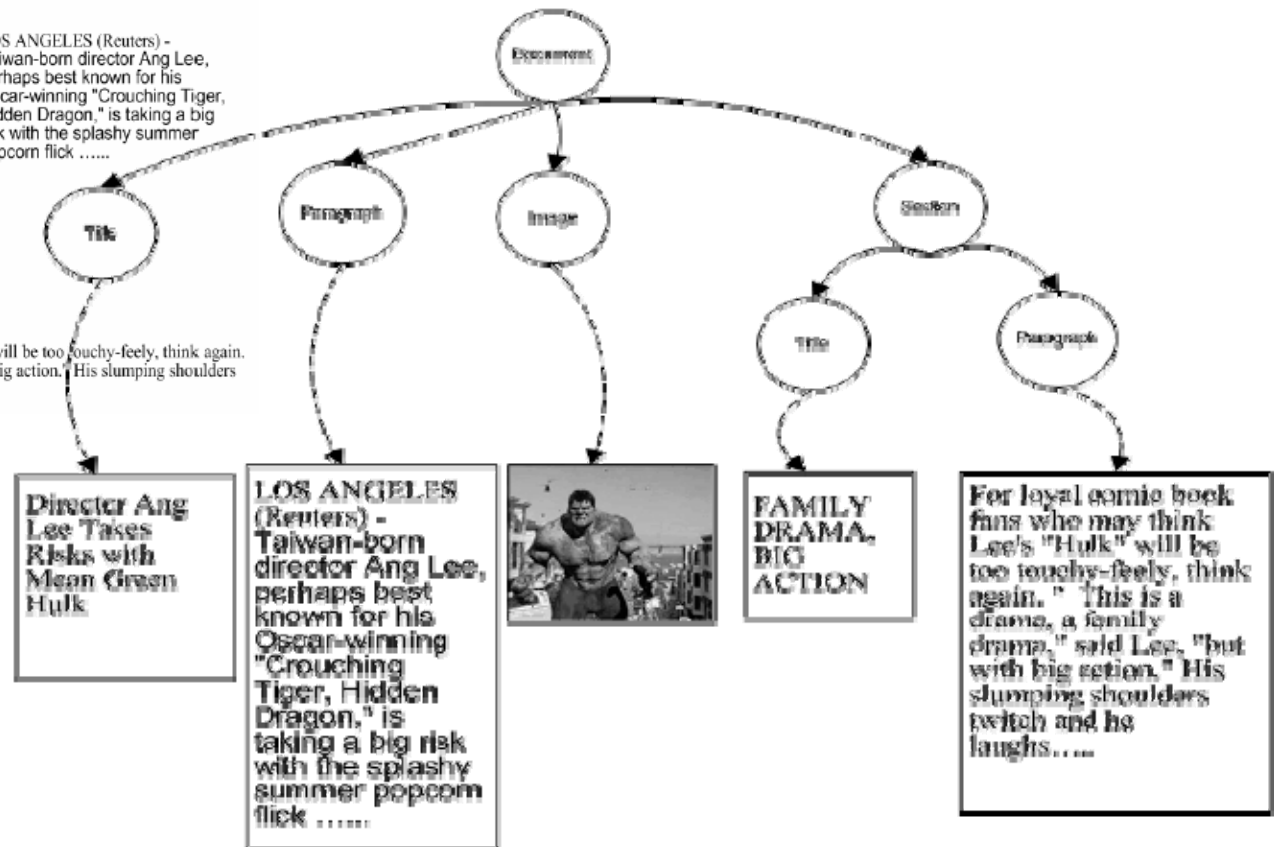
OS ANGELES (Reuters) - aiwan-born director Ang Lee, erhaps best known for his scar-winning "Crouching Tiger, idden Dragon," is taking a big k with the splashy summer opcorn flick ......

Document

Title

Paragraph

Image

Section

Title

Paragraph

will be too touchy-feely, think again. ig action." His slumping shoulders

Director Ang Lee Takes Risks with Mean Green Hulk

LOS ANGELES (Reuters) - Taiwan-born director Ang Lee, perhaps best known for his Oscar-winning "Crouching Tiger, Hidden Dragon," is taking a big risk with the splashy summer popcorn flick ......

FAMILY DRAMA, BIG ACTION

For loyal comic book fans who may think Lee's "Hulk" will be too touchy-feely, think again. " This is a drama, a family drama," said Lee, "but with big action." His slumping shoulders twitch and he laughs.....